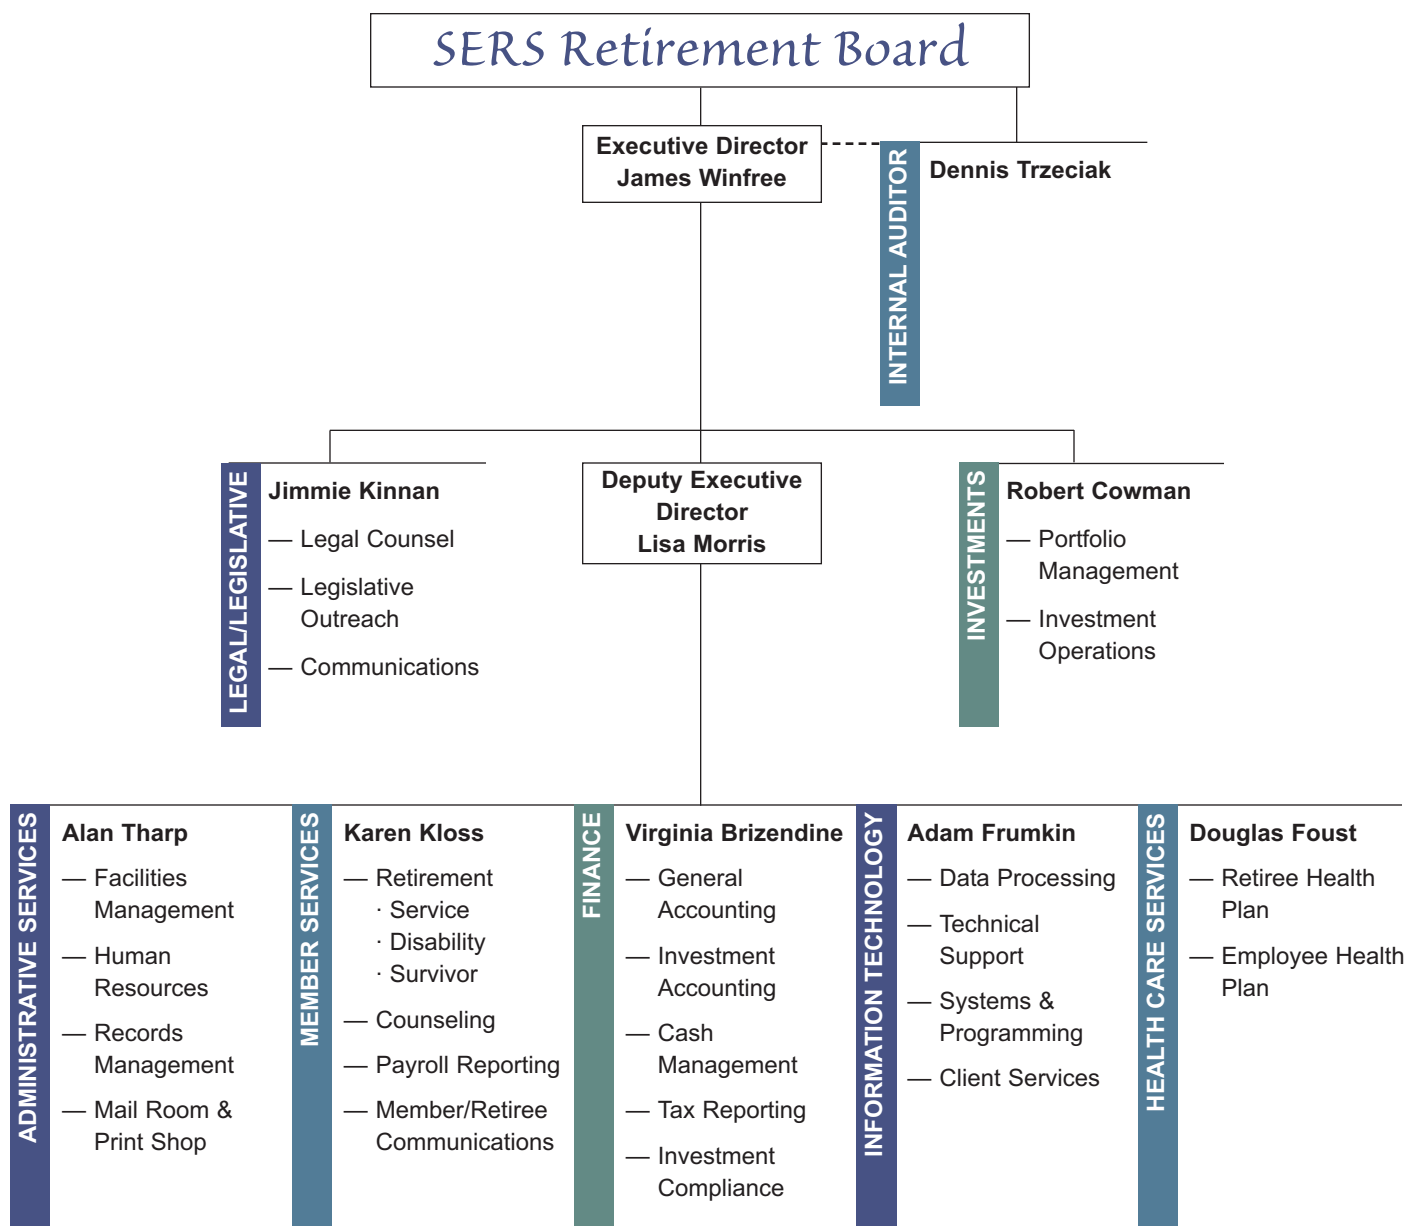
SERS Retirement Board

Executive Director
James Winfree

INTERNAL AUDITOR
Dennis Trzeciak

LEGAL/LEGISLATIVE
Jimmie Kinnan
— Legal Counsel
— Legislative Outreach
— Communications

Deputy Executive Director
Lisa Morris

INVESTMENTS
Robert Cowman
— Portfolio Management
— Investment Operations

ADMINISTRATIVE SERVICES
Alan Tharp
— Facilities Management
— Human Resources
— Records Management
— Mail Room & Print Shop

MEMBER SERVICES
Karen Kloss
— Retirement
· Service
· Disability
· Survivor
— Counseling
— Payroll Reporting
— Member/Retiree Communications

FINANCE
Virginia Brizendine
— General Accounting
— Investment Accounting
— Cash Management
— Tax Reporting
— Investment Compliance

INFORMATION TECHNOLOGY
Adam Frumkin
— Data Processing
— Technical Support
— Systems & Programming
— Client Services

HEALTH CARE SERVICES
Douglas Foust
— Retiree Health Plan
— Employee Health Plan